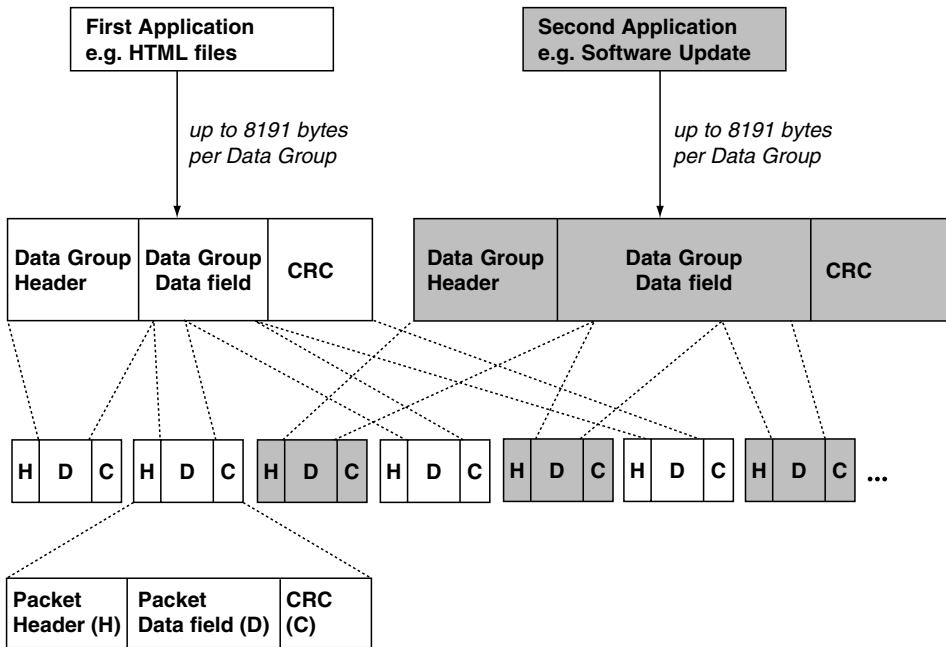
First Application
e.g. HTML files

Second Application
e.g. Software Update

up to 8191 bytes
per Data Group

up to 8191 bytes
per Data Group

Data Group Header

Data Group Data field

CRC

Data Group Header

Data Group Data field

CRC

H D C H D C H D C H D C H D C H D C H D C ...

Packet Header (H)

Packet Data field (D)

CRC (C)